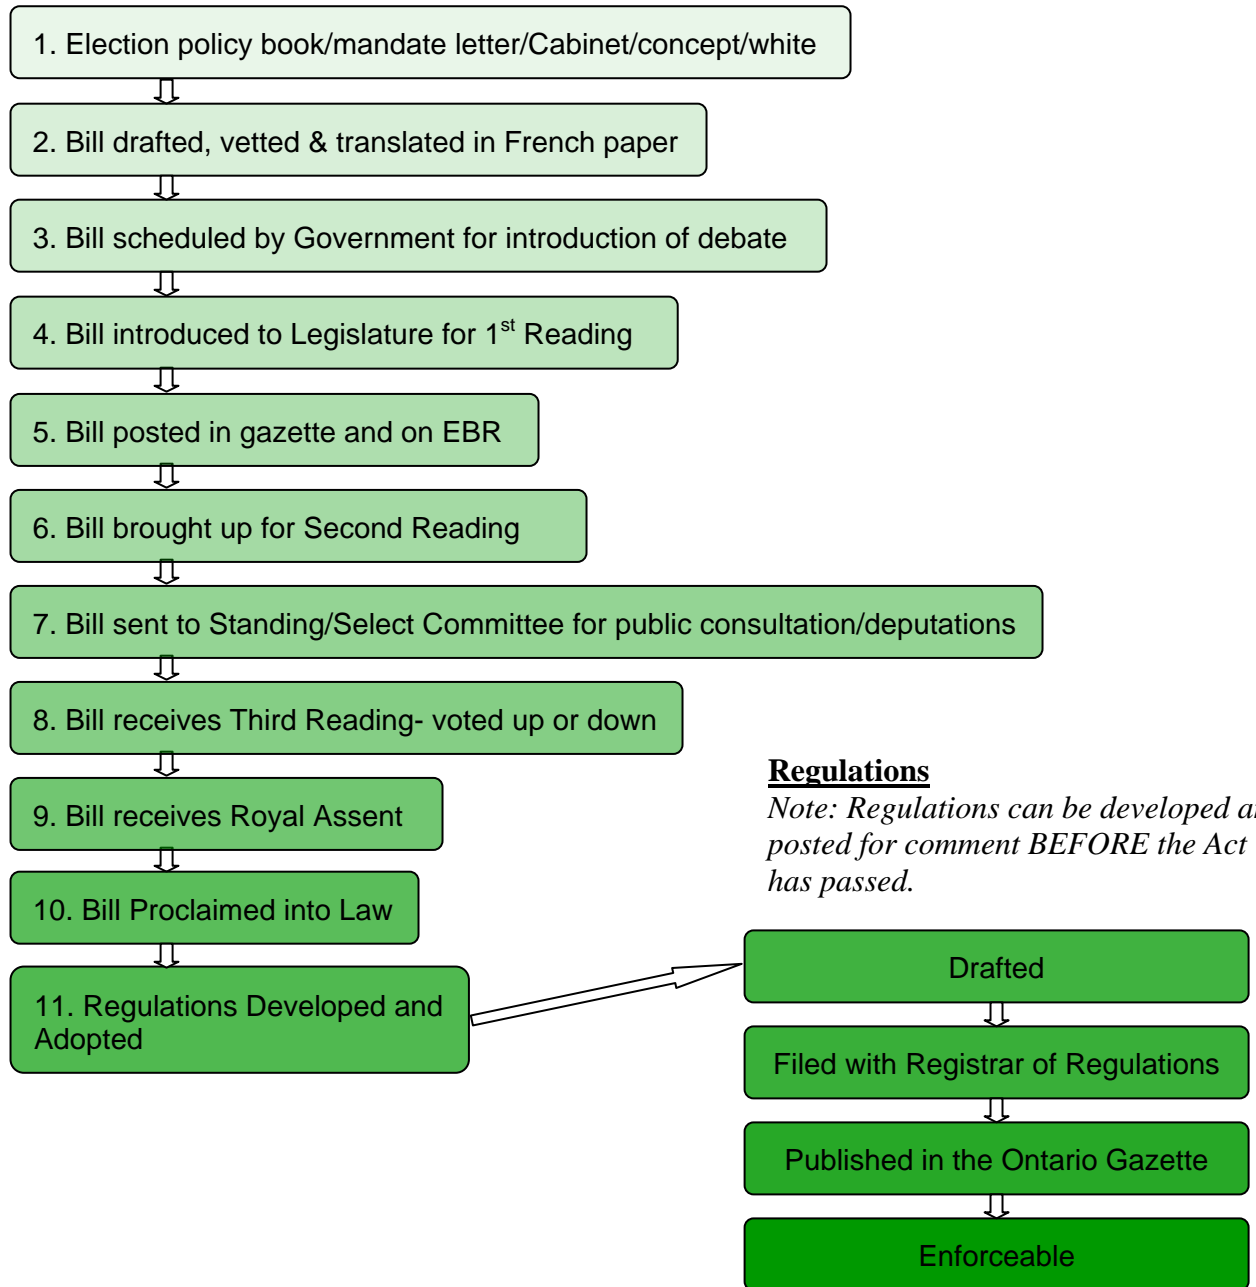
1. Election policy book/mandate letter/Cabinet/concept/white

2. Bill drafted, vetted & translated in French paper

3. Bill scheduled by Government for introduction of debate

4. Bill introduced to Legislature for 1$^{st}$ Reading

5. Bill posted in gazette and on EBR

6. Bill brought up for Second Reading

7. Bill sent to Standing/Select Committee for public consultation/deputations

8. Bill receives Third Reading- voted up or down

9. Bill receives Royal Assent

10. Bill Proclaimed into Law

11. Regulations Developed and Adopted

Regulations

Note: Regulations can be developed a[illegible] posted for comment BEFORE the Act has passed.

Drafted

Filed with Registrar of Regulations

Published in the Ontario Gazette

Enforceable